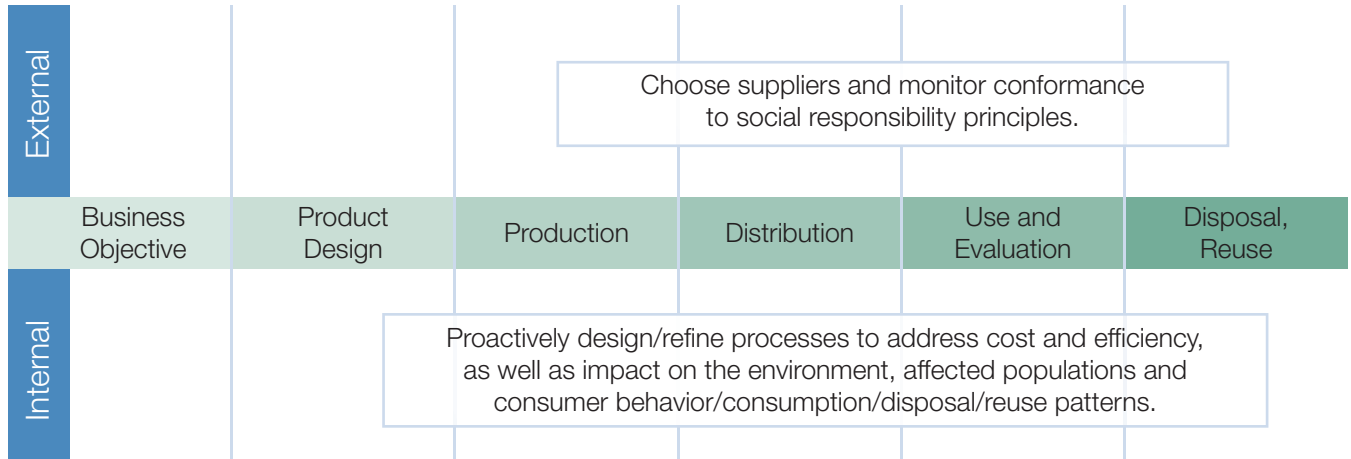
External

Choose suppliers and monitor conformance to social responsibility principles.

Business Objective

Product Design

Production

Distribution

Use and Evaluation

Disposal, Reuse

Internal

Proactively design/refine processes to address cost and efficiency, as well as impact on the environment, affected populations and consumer behavior/consumption/disposal/reuse patterns.